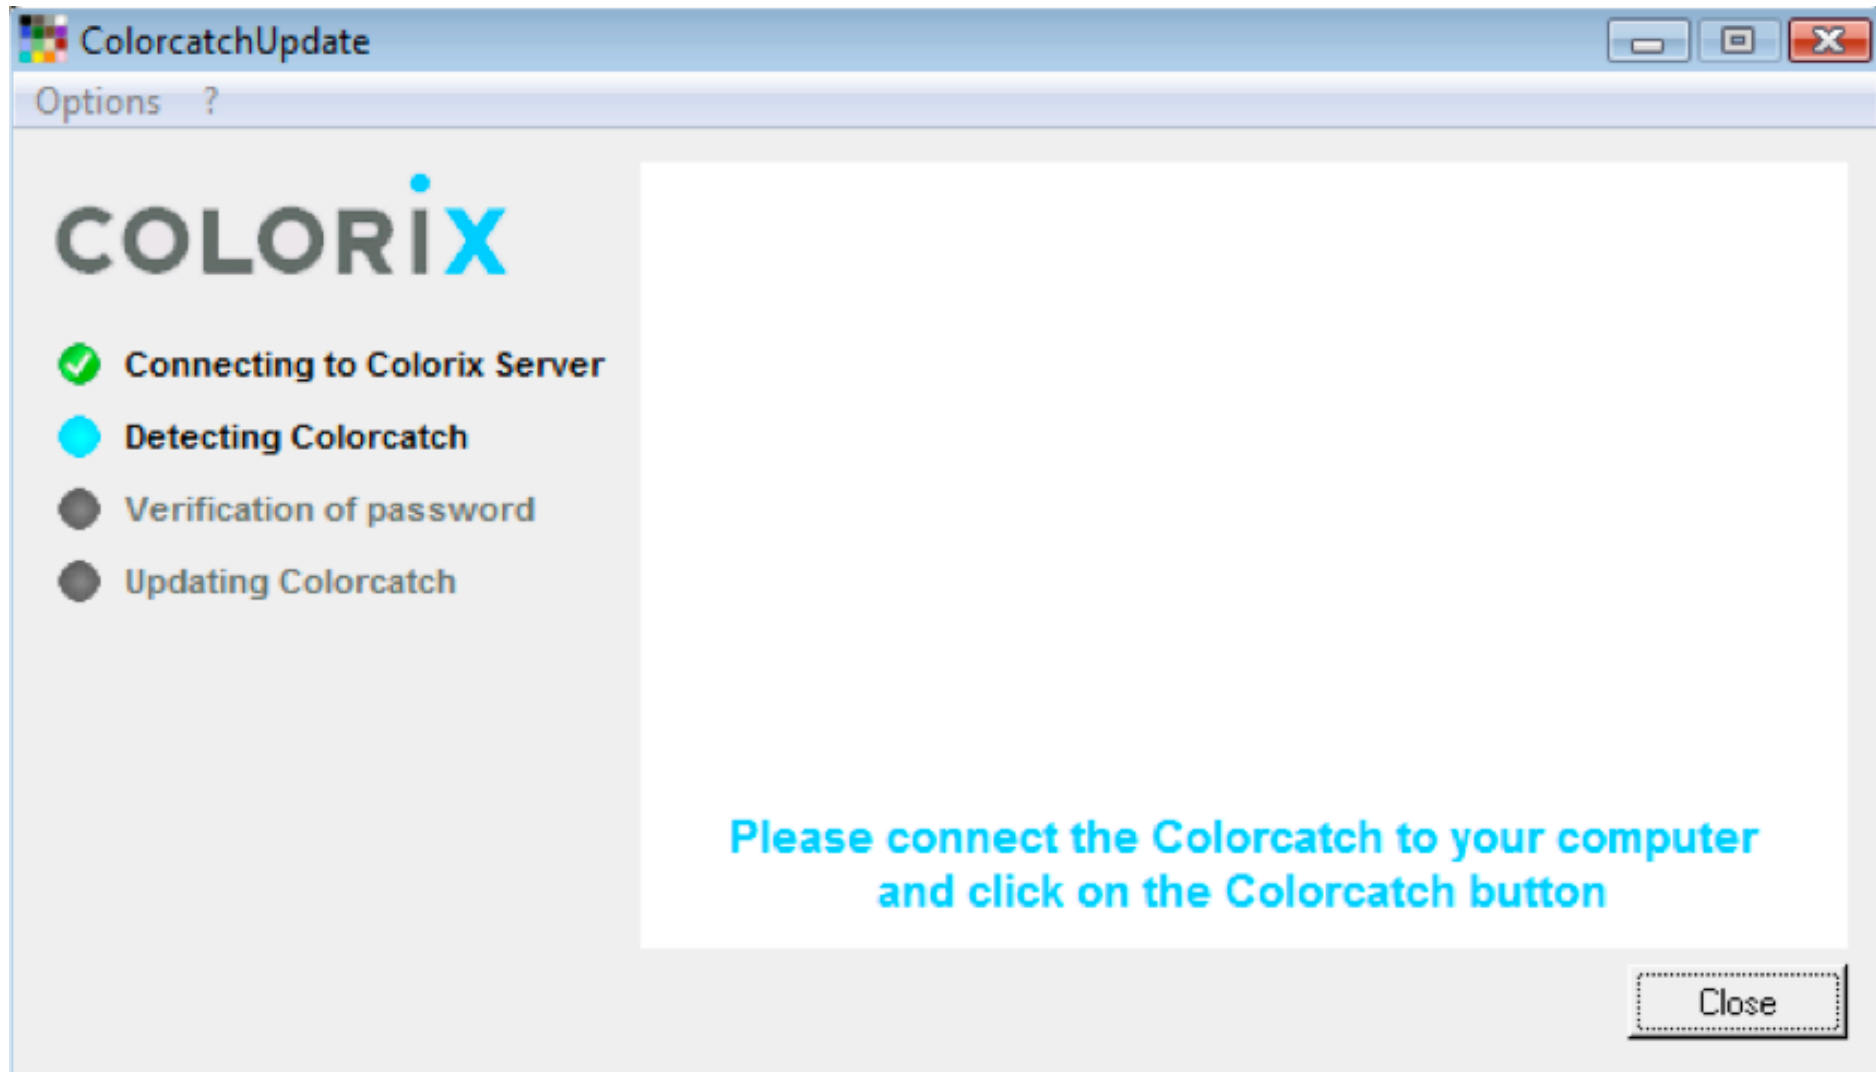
ColorcatchUpdate

Options ?

COLORIX

Connecting to Colorix Server

Detecting Colorcatch

Verification of password

Updating Colorcatch

Please connect the Colorcatch to your computer and click on the Colorcatch button

Close